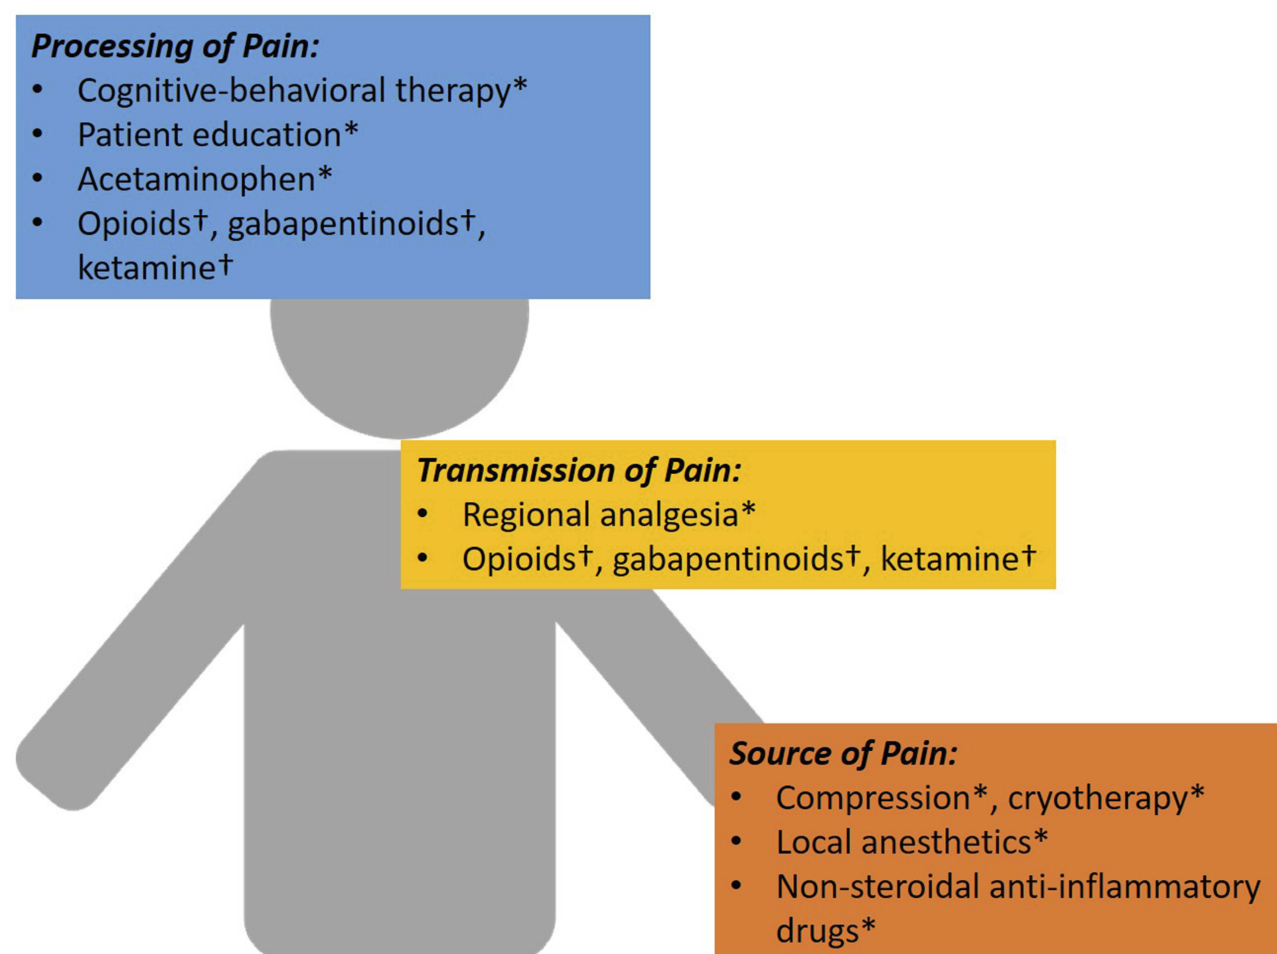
***Processing of Pain:***
- Cognitive-behavioral therapy*
- Patient education*
- Acetaminophen*
- Opioids†, gabapentinoids†, ketamine†

***Transmission of Pain:***
- Regional analgesia*
- Opioids†, gabapentinoids†, ketamine†

***Source of Pain:***
- Compression*, cryotherapy*
- Local anesthetics*
- Non-steroidal anti-inflammatory drugs*